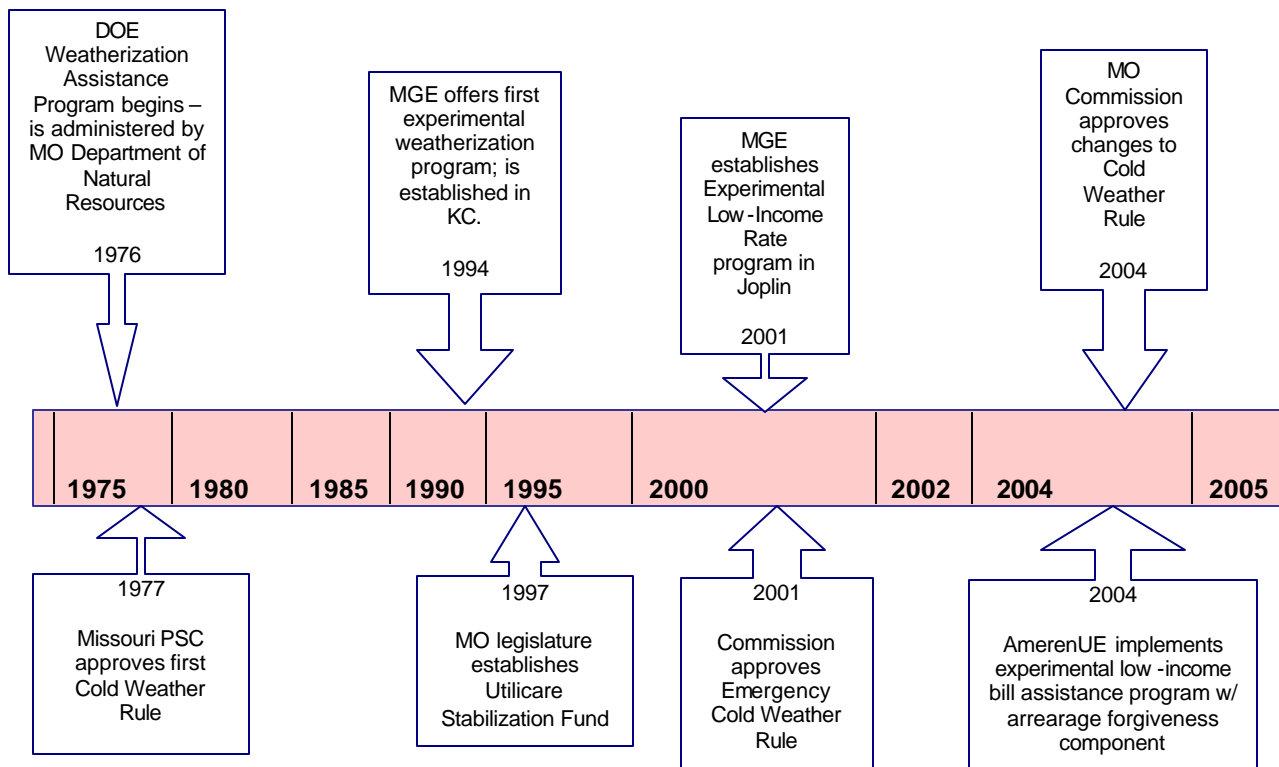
DOE Weatherization Assistance Program begins – is administered by MO Department of Natural Resources

1976

MGE offers first experimental weatherization program; is established in KC.

1994

MGE establishes Experimental Low-Income Rate program in Joplin

2001

MO Commission approves changes to Cold Weather Rule

2004

| 1975 | 1980 | 1985 | 1990 | 1995 | 2000 | 2002 | 2004 | 2005 |
|---|---|---|---|---|---|---|---|---|

1977

Missouri PSC approves first Cold Weather Rule

1997

MO legislature establishes Utilicare Stabilization Fund

2001

Commission approves Emergency Cold Weather Rule

2004

AmerenUE implements experimental low-income bill assistance program w/ arrearage forgiveness component